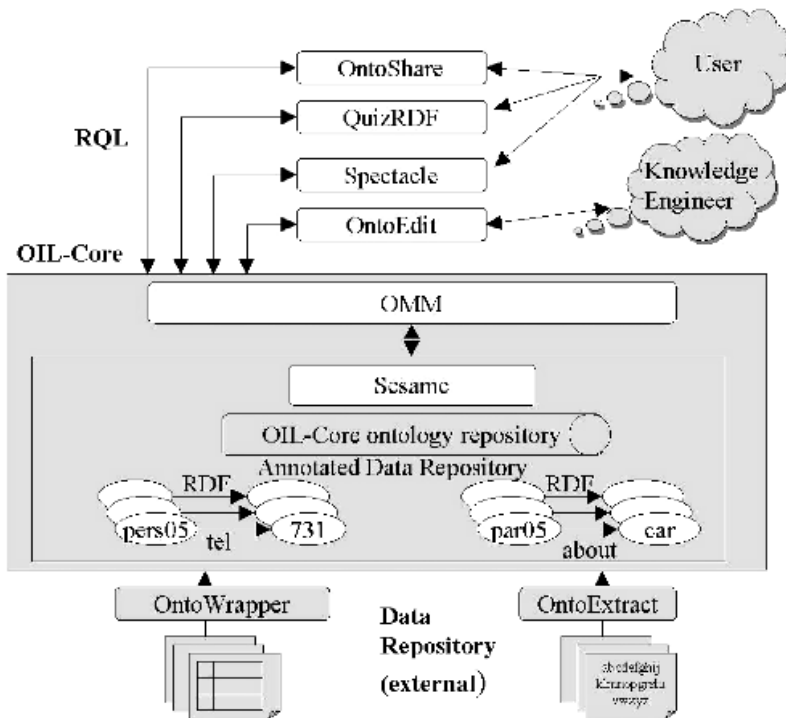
OntoShare

QuizRDF

Spectacle

OntoEdit

User

Knowledge Engineer

RQL

OIL-Core

OMM

Sesame

OIL-Core ontology repository

Annotated Data Repository

RDF

pers05

tel

731

RDF

par05

about

car

OntoWrapper

Data Repository (external)

OntoExtract

abcdefghij klmnopqrstu vwxyz